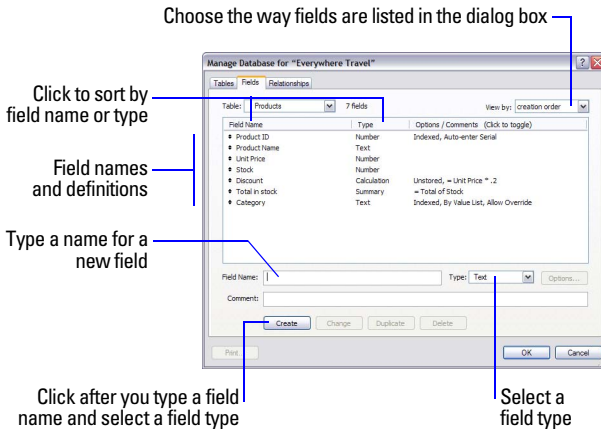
Choose the way fields are listed in the dialog box

Manage Database for "Everywhere Travel"

Tables | Fields | Relationships

Click to sort by field name or type

Table: Products 7 fields

View by: creation order

Field names and definitions

| Field Name | Type | Options / Comments (Click to toggle) |
|---|---|---|
| Product ID | Number | Indexed, Auto-enter Serial |
| Product Name | Text | |
| Unit Price | Number | |
| Stock | Number | |
| Discount | Calculation | Unstored, = Unit Price * .2 |
| Total in stock | Summary | = Total of Stock |
| Category | Text | Indexed, By Value List, Allow Override |

Type a name for a new field

Field Name:

Type: Text

Options...

Comment:

Create Change Duplicate Delete

Print

OK Cancel

Click after you type a field name and select a field type

Select a field type